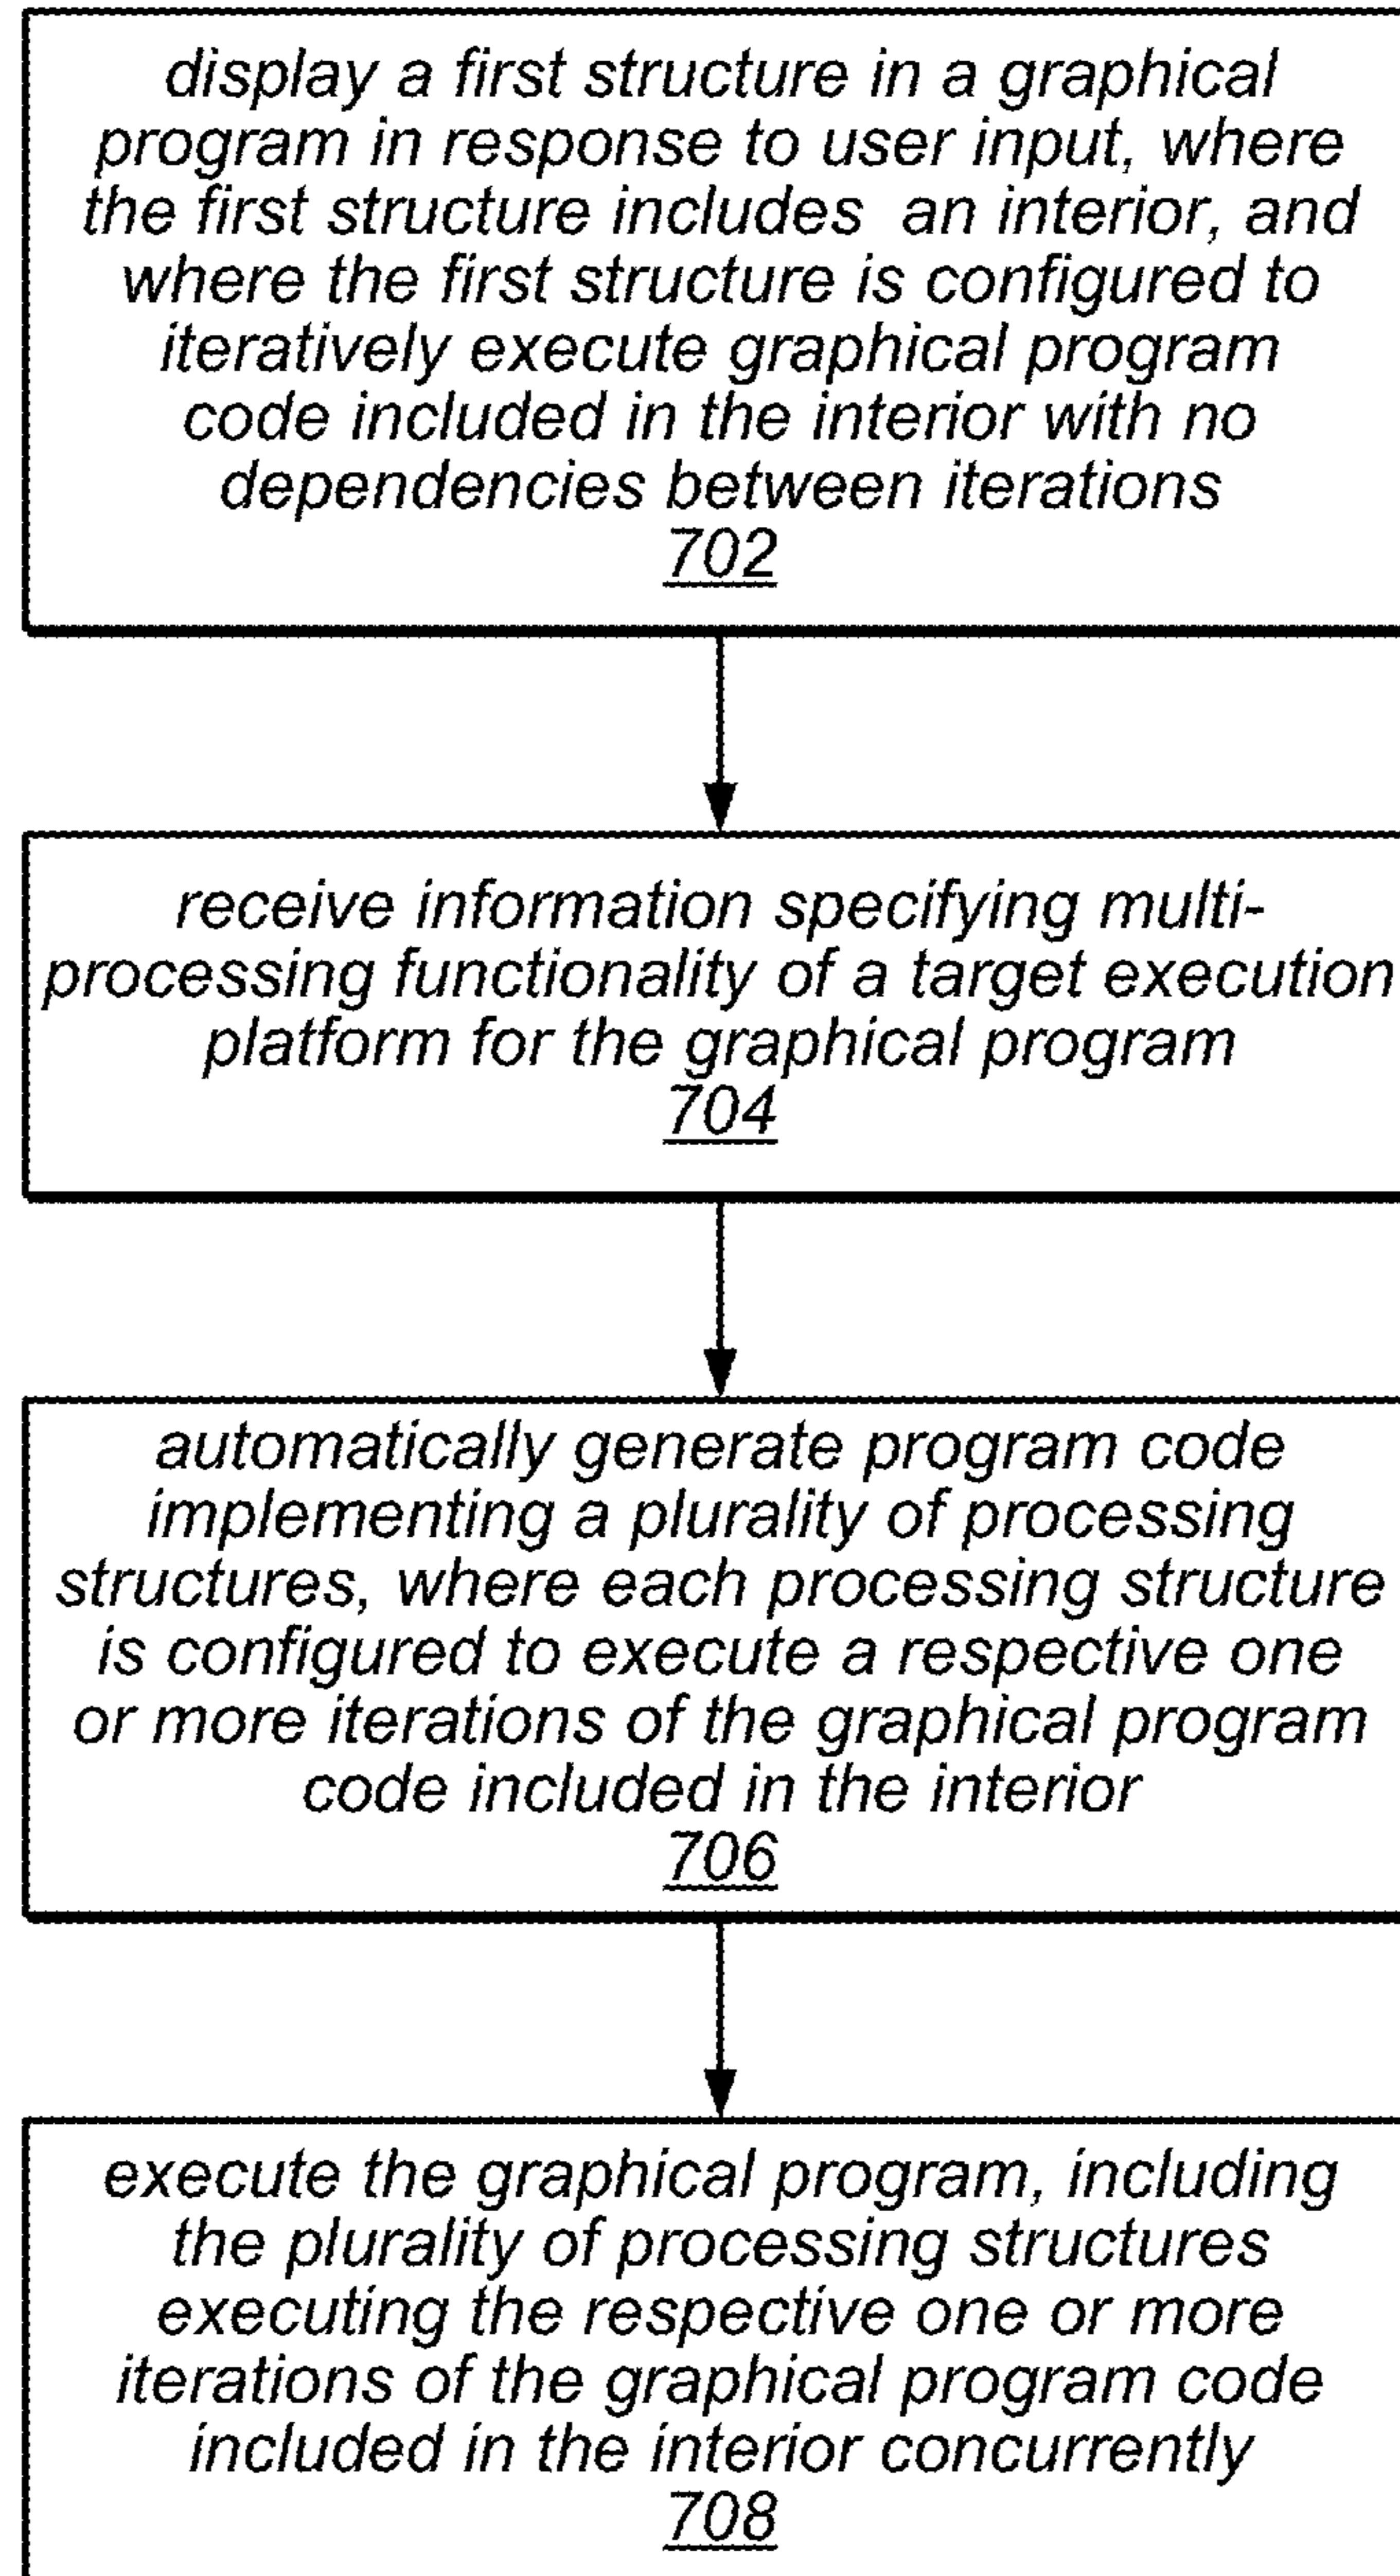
display a first structure in a graphical program in response to user input, where the first structure includes an interior, and where the first structure is configured to iteratively execute graphical program code included in the interior with no dependencies between iterations
702

receive information specifying multi-processing functionality of a target execution platform for the graphical program
704

automatically generate program code implementing a plurality of processing structures, where each processing structure is configured to execute a respective one or more iterations of the graphical program code included in the interior
706

execute the graphical program, including the plurality of processing structures executing the respective one or more iterations of the graphical program code included in the interior concurrently
708